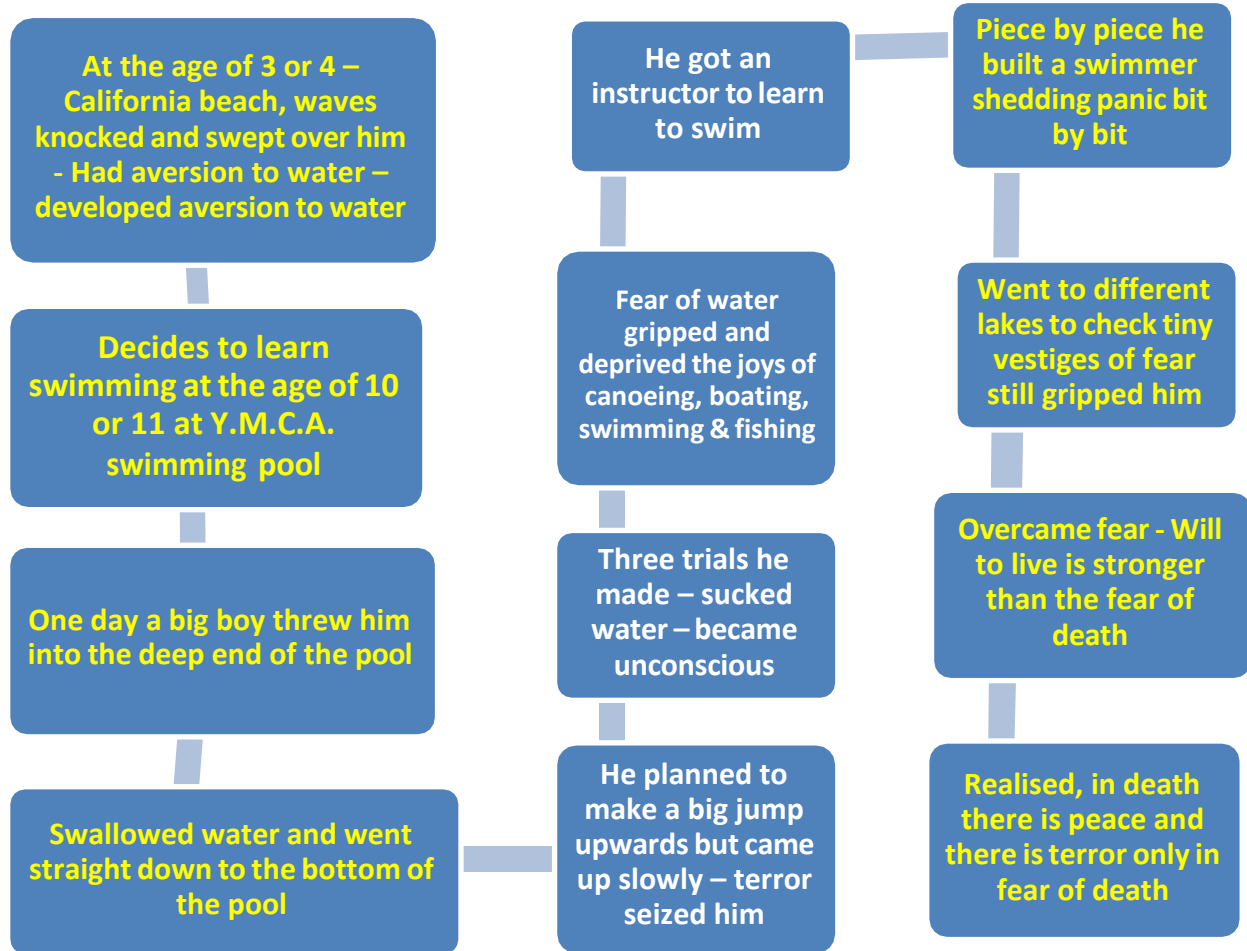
At the age of 3 or 4 – California beach, waves knocked and swept over him - Had aversion to water – developed aversion to water

Decides to learn swimming at the age of 10 or 11 at Y.M.C.A. swimming pool

One day a big boy threw him into the deep end of the pool

Swallowed water and went straight down to the bottom of the pool

He planned to make a big jump upwards but came up slowly – terror seized him

Three trials he made – sucked water – became unconscious

Fear of water gripped and deprived the joys of canoeing, boating, swimming & fishing

He got an instructor to learn to swim

Piece by piece he built a swimmer shedding panic bit by bit

Went to different lakes to check tiny vestiges of fear still gripped him

Overcame fear - Will to live is stronger than the fear of death

Realised, in death there is peace and there is terror only in fear of death